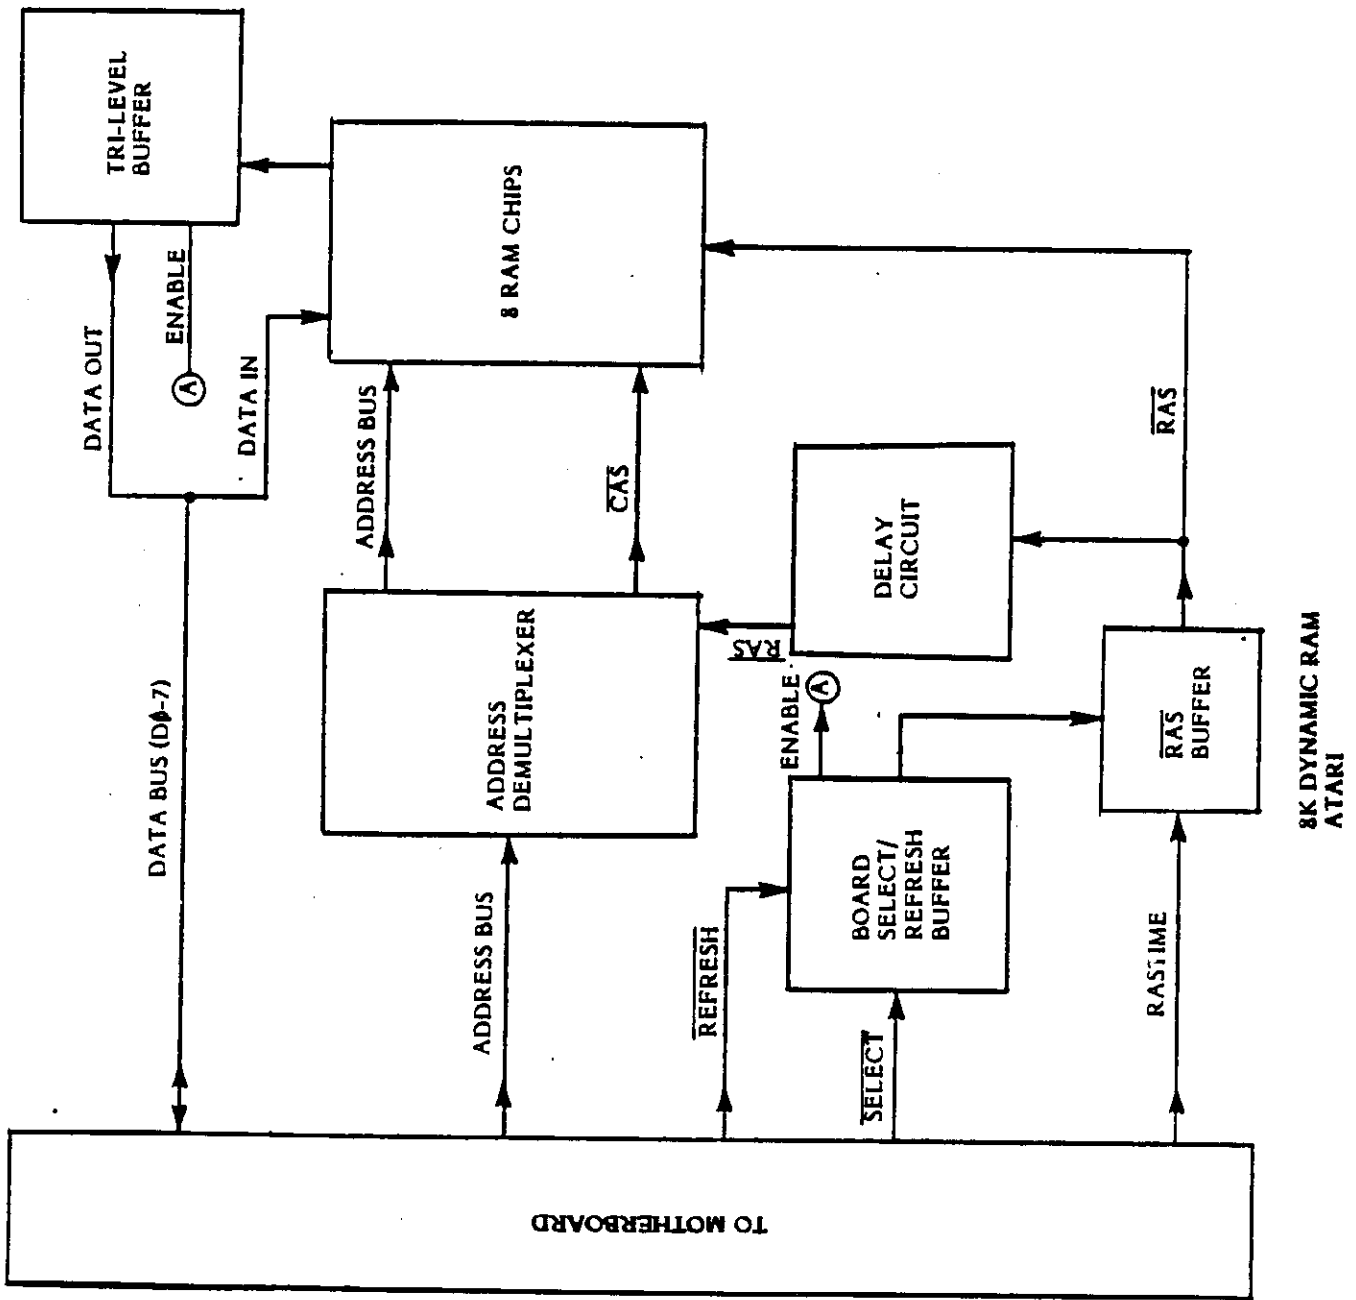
8K DYNAMIC RAM
ATARI

TRI-LEVEL BUFFER

8 RAM CHIPS

DATA OUT

ENABLE

A

DATA IN

ADDRESS BUS

$\overline{CAS}$

$\overline{RAS}$

DELAY CIRCUIT

ADDRESS DEMULTIPLEXER

$\overline{RAS}$

ENABLE

A

$\overline{RAS}$ BUFFER

DATA BUS (D$\phi$-7)

BOARD SELECT/ REFRESH BUFFER

ADDRESS BUS

$\overline{REFRESH}$

$\overline{SELECT}$

RASTIME

TO MOTHERBOARD